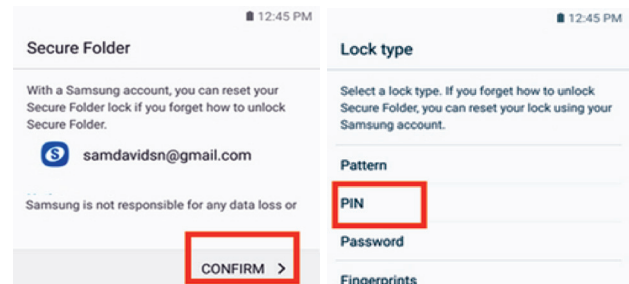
12:45 PM

Secure Folder

With a Samsung account, you can reset your Secure Folder lock if you forget how to unlock Secure Folder.

samdavidsn@gmail.com

Samsung is not responsible for any data loss or

CONFIRM >

12:45 PM

Lock type

Select a lock type. If you forget how to unlock Secure Folder, you can reset your lock using your Samsung account.

Pattern

PIN

Password

Fingerprints